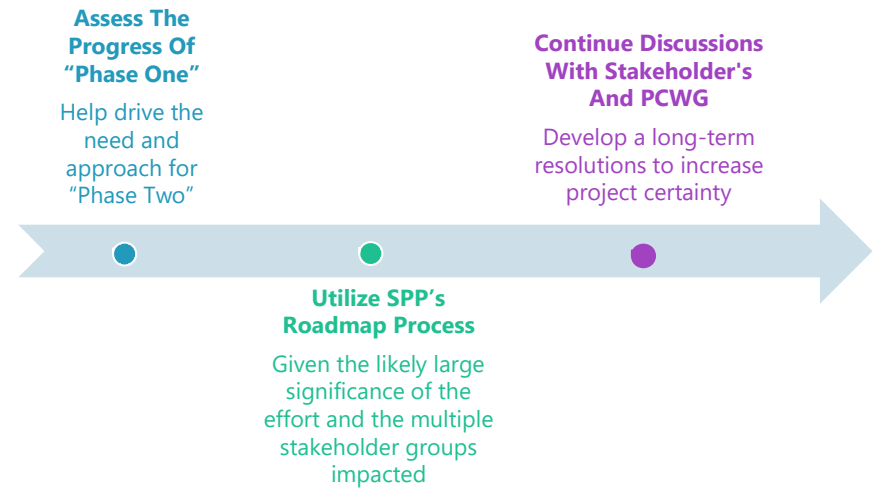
Assess The Progress Of "Phase One"

Help drive the need and approach for "Phase Two"

Continue Discussions With Stakeholder's And PCWG

Develop a long-term resolutions to increase project certainty

Utilize SPP's Roadmap Process

Given the likely large significance of the effort and the multiple stakeholder groups impacted